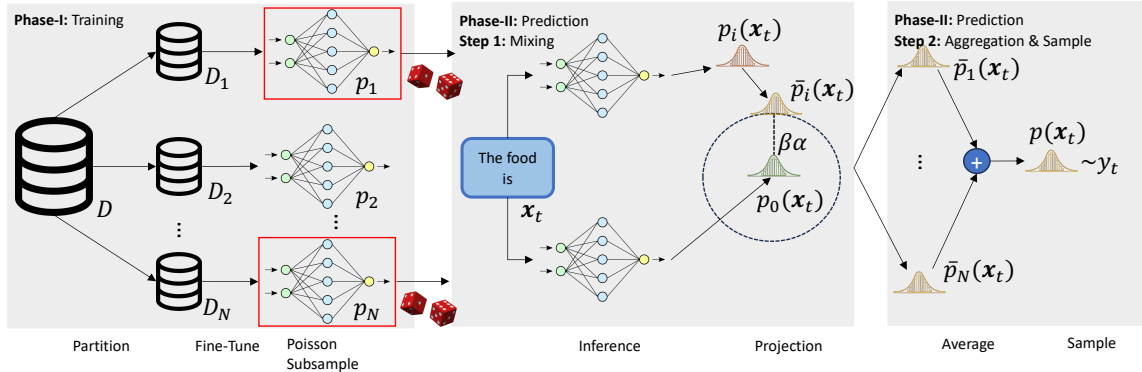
Phase-I: Training

$D_1$

$p_1$

$D$

$D_2$

$p_2$

⋮

⋮

$D_N$

$p_N$

Phase-II: Prediction
Step 1: Mixing

The food is

$\boldsymbol{x}_t$

$p_i(\boldsymbol{x}_t)$

$\bar{p}_i(\boldsymbol{x}_t)$

$\beta\alpha$

$p_0(\boldsymbol{x}_t)$

Phase-II: Prediction
Step 2: Aggregation & Sample

$\bar{p}_1(\boldsymbol{x}_t)$

⋮

+

$p(\boldsymbol{x}_t)$

$\sim y_t$

$\bar{p}_N(\boldsymbol{x}_t)$

Partition

Fine-Tune

Poisson Subsample

Inference

Projection

Average

Sample